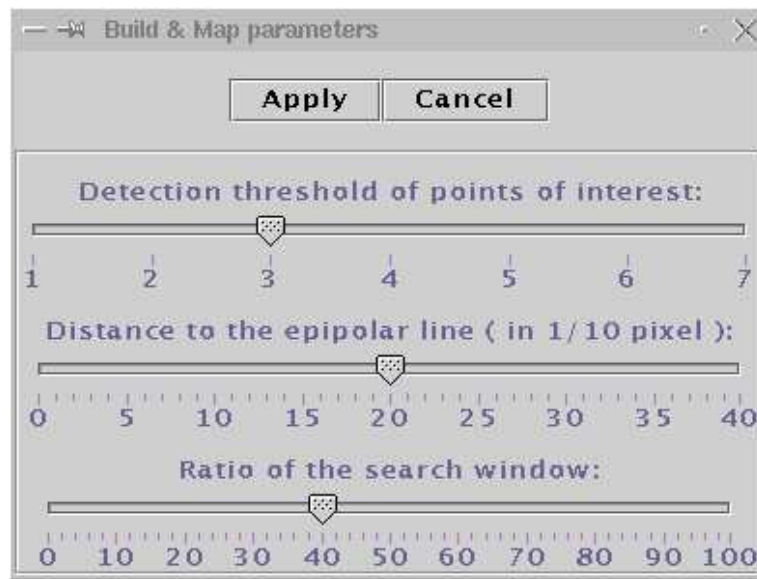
Build & Map parameters

Apply Cancel

Detection threshold of points of interest:

1 2 3 4 5 6 7

Distance to the epipolar line ( in 1/10 pixel ):

0 5 10 15 20 25 30 35 40

Ratio of the search window:

0 10 20 30 40 50 60 70 80 90 100